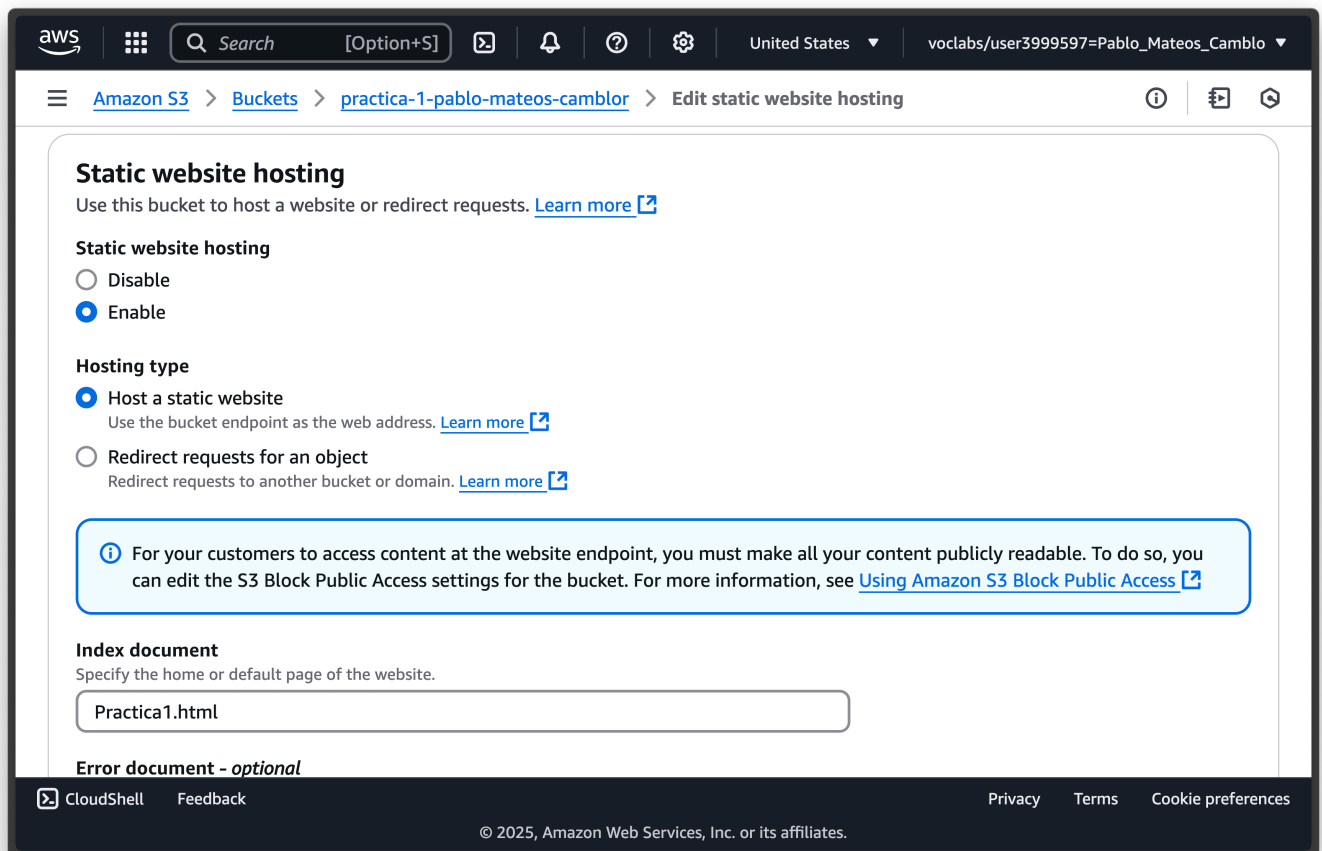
aws

Search [Option+S]

United States ▼ voclabs/user3999597=Pablo_Mateos_Camblo ▼

Amazon S3 > Buckets > practica-1-pablo-mateos-camblor > Edit static website hosting

Static website hosting
Use this bucket to host a website or redirect requests. Learn more

Static website hosting
Disable
Enable

Hosting type
Host a static website
Use the bucket endpoint as the web address. Learn more
Redirect requests for an object
Redirect requests to another bucket or domain. Learn more

For your customers to access content at the website endpoint, you must make all your content publicly readable. To do so, you can edit the S3 Block Public Access settings for the bucket. For more information, see Using Amazon S3 Block Public Access

Index document
Specify the home or default page of the website.
Practica1.html

Error document - optional

CloudShell Feedback Privacy Terms Cookie preferences
© 2025, Amazon Web Services, Inc. or its affiliates.